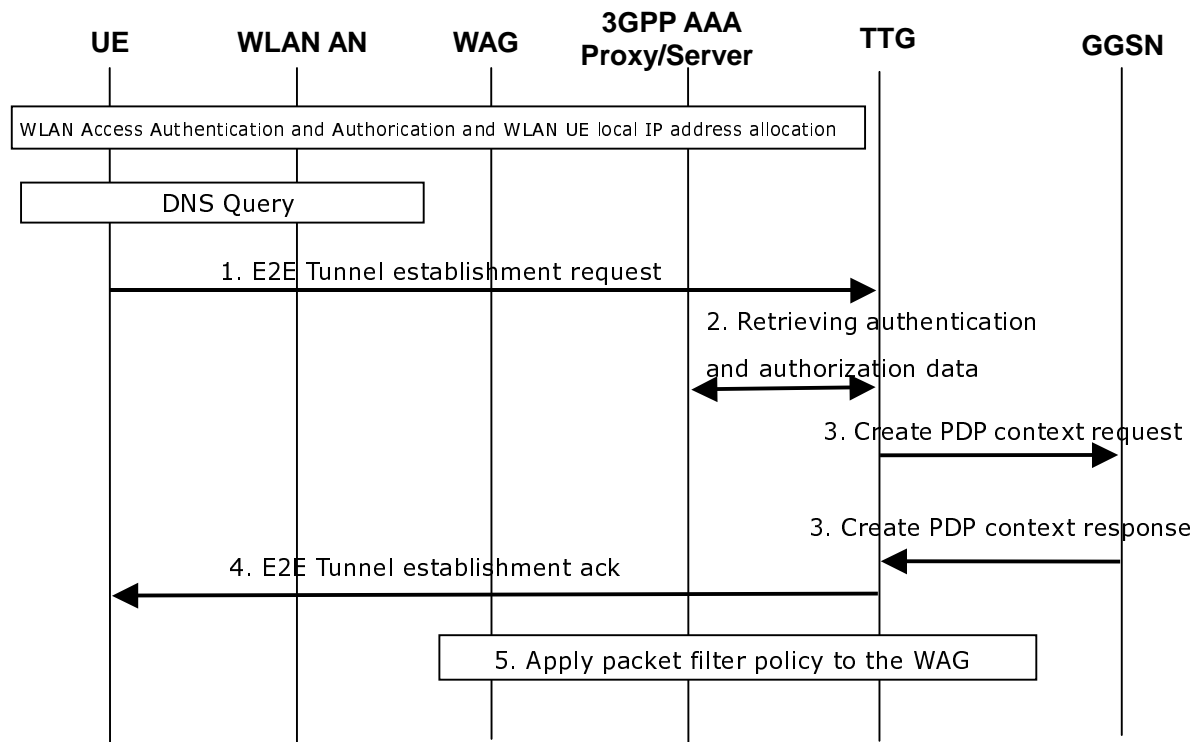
UE

WLAN AN

WAG

3GPP AAA Proxy/Server

TTG

GGSN

WLAN Access Authentication and Authorication and WLAN UE local IP address allocation

DNS Query

1. E2E Tunnel establishment request

2. Retrieving authentication and authorization data

3. Create PDP context request

3. Create PDP context response

4. E2E Tunnel establishment ack

5. Apply packet filter policy to the WAG